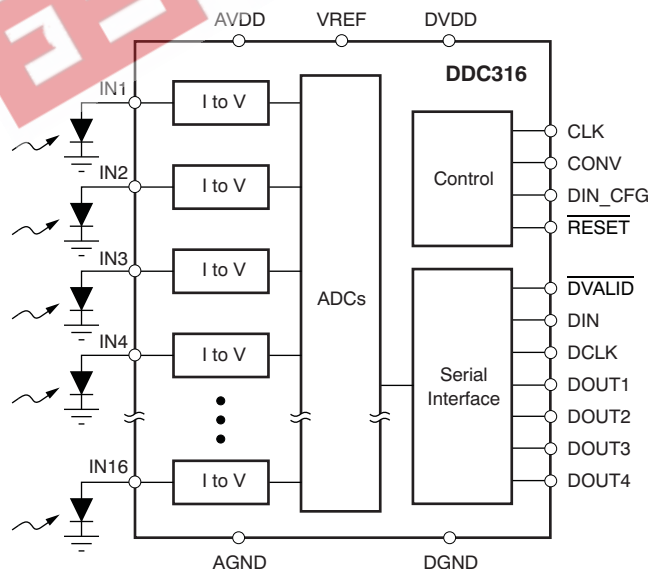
AVDD
VREF
DVDD
DDC316
IN1
I to V
IN2
I to V
IN3
I to V
IN4
I to V
IN16
I to V
ADCs
Control
Serial Interface
CLK
CONV
DIN_CFG
$\overline{\text{RESET}}$
$\overline{\text{DVALID}}$
DIN
DCLK
DOUT1
DOUT2
DOUT3
DOUT4
AGND
DGND